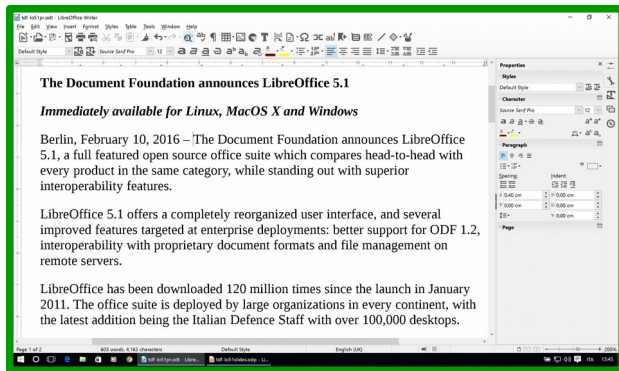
tdf-lo51pr.odt - LibreOffice Writer

File Edit View Insert Format Styles Table Tools Window Help

Default Style

Source Serif Pro

12

The Document Foundation announces LibreOffice 5.1

Immediately available for Linux, MacOS X and Windows

Berlin, February 10, 2016 – The Document Foundation announces LibreOffice 5.1, a full featured open source office suite which compares head-to-head with every product in the same category, while standing out with superior interoperability features.

LibreOffice 5.1 offers a completely reorganized user interface, and several improved features targeted at enterprise deployments: better support for ODF 1.2, interoperability with proprietary document formats and file management on remote servers.

LibreOffice has been downloaded 120 million times since the launch in January 2011. The office suite is deployed by large organizations in every continent, with the latest addition being the Italian Defence Staff with over 100,000 desktops.

Properties

Styles

Default Style

Character

Source Serif Pro

12

Paragraph

Spacing:

Indent:

0.40 cm

0.00 cm

0.00 cm

0.00 cm

0.00 cm

0.00 cm

Page

Page 1 of 2

605 words, 4,163 characters

Default Style

English (UK)

200%

tdf-lo51pr.odt - Libre...

tdf-lo51slides.odp - Li...

ITA

13:45